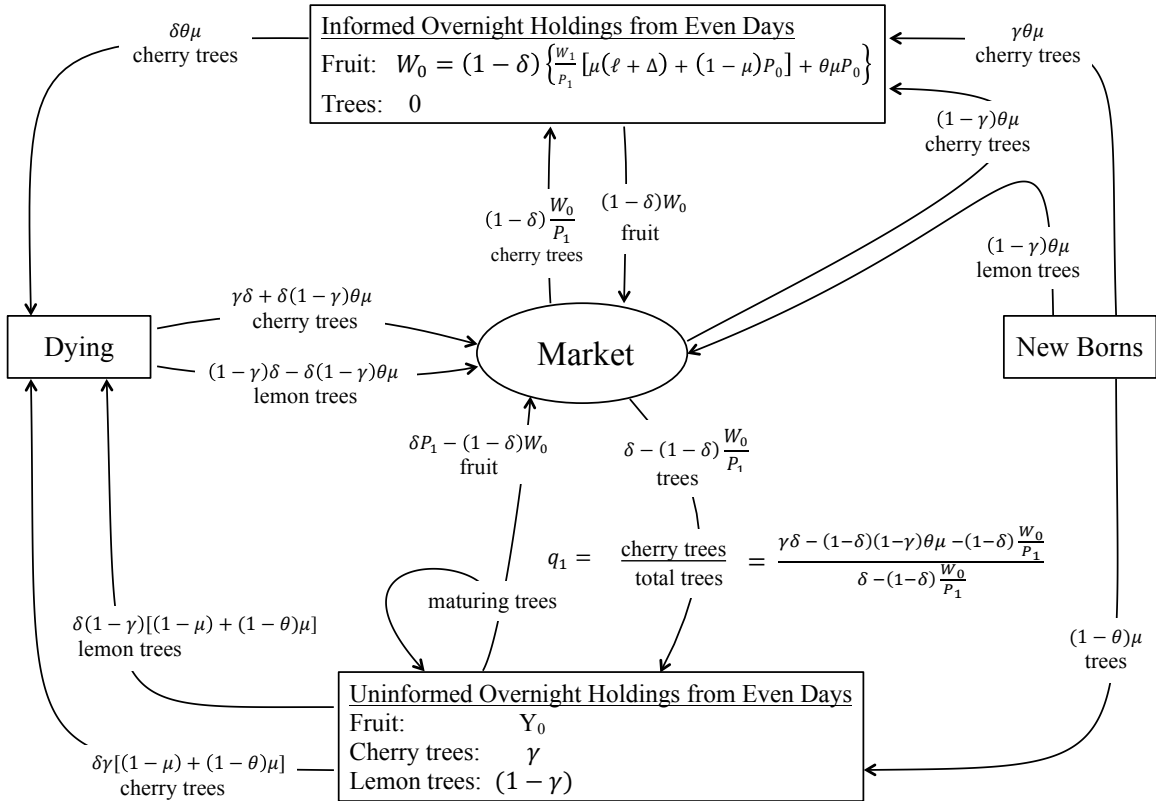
Informed Overnight Holdings from Even Days
Fruit: $W_0 = (1-\delta)\left\{\frac{W_1}{P_1}[\mu(\ell+\Delta)+(1-\mu)P_0]+\theta\mu P_0\right\}$
Trees: 0

$\delta\theta\mu$
cherry trees

$\gamma\theta\mu$
cherry trees

$(1-\gamma)\theta\mu$
cherry trees

$(1-\delta)\frac{W_0}{P_1}$
cherry trees

$(1-\delta)W_0$
fruit

$(1-\gamma)\theta\mu$
lemon trees

Dying

$\gamma\delta+\delta(1-\gamma)\theta\mu$
cherry trees

$(1-\gamma)\delta-\delta(1-\gamma)\theta\mu$
lemon trees

Market

New Borns

$\delta P_1-(1-\delta)W_0$
fruit

$\delta-(1-\delta)\frac{W_0}{P_1}$
trees

$q_1 = \frac{\text{cherry trees}}{\text{total trees}} = \frac{\gamma\delta-(1-\delta)(1-\gamma)\theta\mu-(1-\delta)\frac{W_0}{P_1}}{\delta-(1-\delta)\frac{W_0}{P_1}}$

maturing trees

$\delta(1-\gamma)[(1-\mu)+(1-\theta)\mu]$
lemon trees

$(1-\theta)\mu$
trees

Uninformed Overnight Holdings from Even Days
Fruit: $Y_0$
Cherry trees: $\gamma$
Lemon trees: $(1-\gamma)$

$\delta\gamma[(1-\mu)+(1-\theta)\mu]$
cherry trees